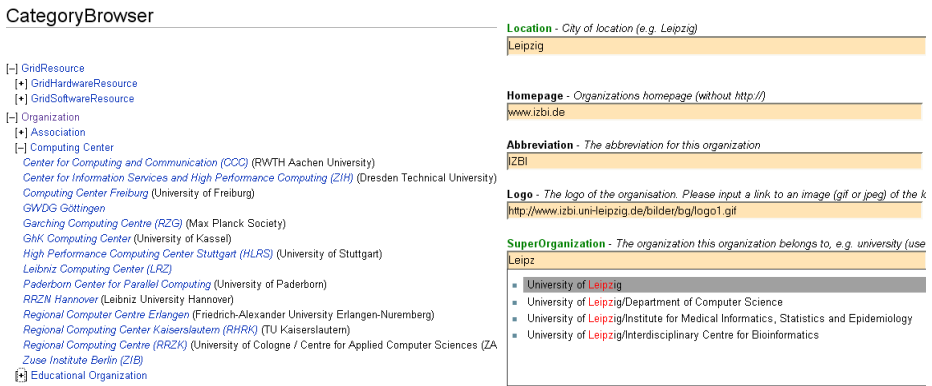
CategoryBrowser

[–] GridResource
[+] GridHardwareResource
[+] GridSoftwareResource
[–] Organization
[+] Association
[–] Computing Center
Center for Computing and Communication (CCC) (RWTH Aachen University)
Center for Information Services and High Performance Computing (ZIH) (Dresden Technical University)
Computing Center Freiburg (University of Freiburg)
GWDG Göttingen
Garching Computing Centre (RZG) (Max Planck Society)
GhK Computing Center (University of Kassel)
High Performance Computing Center Stuttgart (HLRS) (University of Stuttgart)
Leibniz Computing Center (LRZ)
Paderborn Center for Parallel Computing (University of Paderborn)
RRZN Hannover (Leibniz University Hannover)
Regional Computer Centre Erlangen (Friedrich-Alexander University Erlangen-Nuremberg)
Regional Computing Centre Kaiserslautern (RHRK) (TU Kaiserslautern)
Regional Computing Centre (RRZK) (University of Cologne / Centre for Applied Computer Sciences (ZA
Zuse Institute Berlin (ZIB)
[+] Educational Organization

Location - City of location (e.g. Leipzig)
Leipzig

Homepage - Organizations homepage (without http://)
www.izbi.de

Abbreviation - The abbreviation for this organization
IZBI

Logo - The logo of the organisation. Please input a link to an image (gif or jpeg) of the lo
http://www.izbi.uni-leipzig.de/bilder/bg/logo1.gif

SuperOrganization - The organization this organization belongs to, e.g. university (use
Leipz

University of Leipzig
University of Leipzig/Department of Computer Science
University of Leipzig/Institute for Medical Informatics, Statistics and Epidemiology
University of Leipzig/Interdisciplinary Centre for Bioinformatics